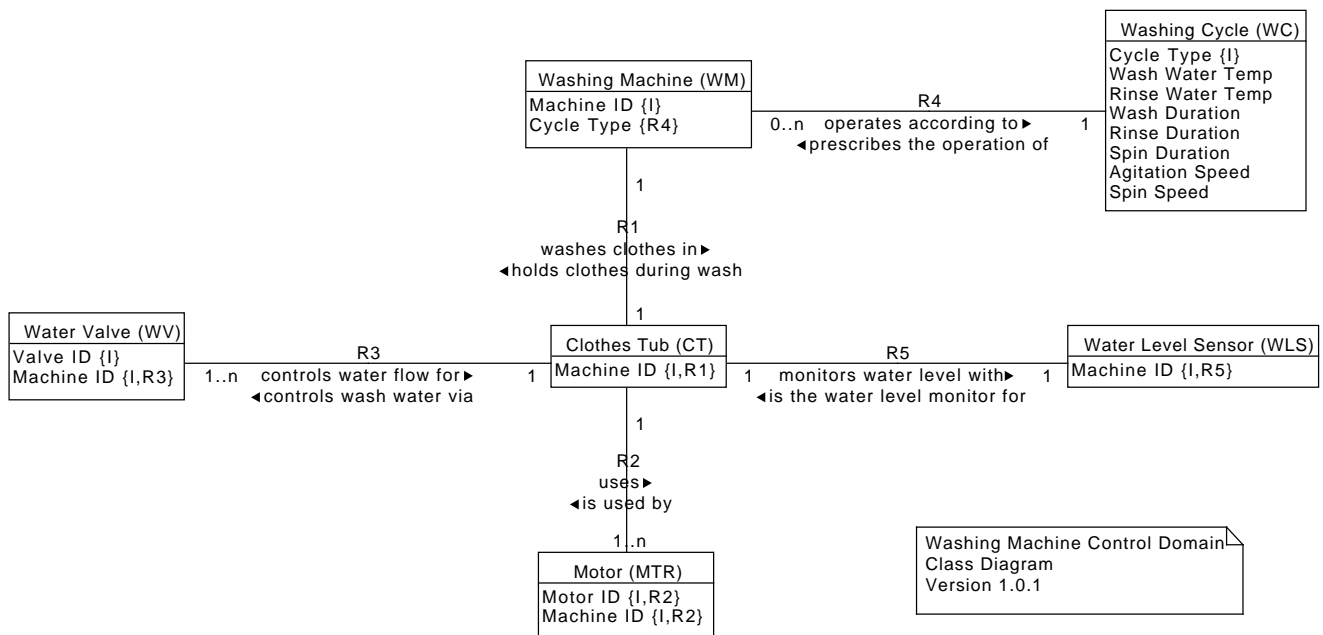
Washing Cycle (WC)
Cycle Type {I}
Wash Water Temp
Rinse Water Temp
Wash Duration
Rinse Duration
Spin Duration
Agitation Speed
Spin Speed

Washing Machine (WM)
Machine ID {I}
Cycle Type {R4}

R4
0..n operates according to ▸ 1
◂prescribes the operation of

1
R1
washes clothes in ▸
◂holds clothes during wash
1

Water Valve (WV)
Valve ID {I}
Machine ID {I,R3}

R3
1..n controls water flow for ▸ 1
◂controls wash water via

Clothes Tub (CT)
Machine ID {I,R1}

R5
1 monitors water level with ▸ 1
◂is the water level monitor for

Water Level Sensor (WLS)
Machine ID {I,R5}

1
R2
uses ▸
◂is used by
1..n

Motor (MTR)
Motor ID {I,R2}
Machine ID {I,R2}

Washing Machine Control Domain
Class Diagram
Version 1.0.1